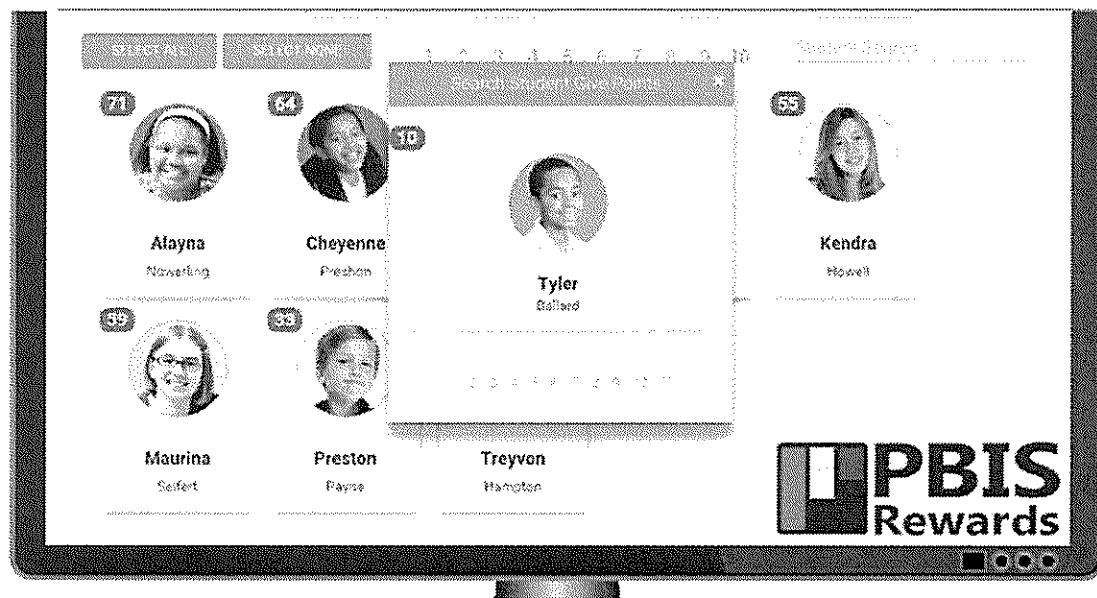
Select All Select None 1 2 3 4 5 6 7 8 9 10 Search Groups

Search Student Give Points ×

71

Alayna
Nowerling

64

Cheyenne
Preston

10

Tyler
Ballard

55

Kendra
Howell

59

Maurina
Seifert

53

Preston
Payne

Treyvon
Hampton

PBIS Rewards